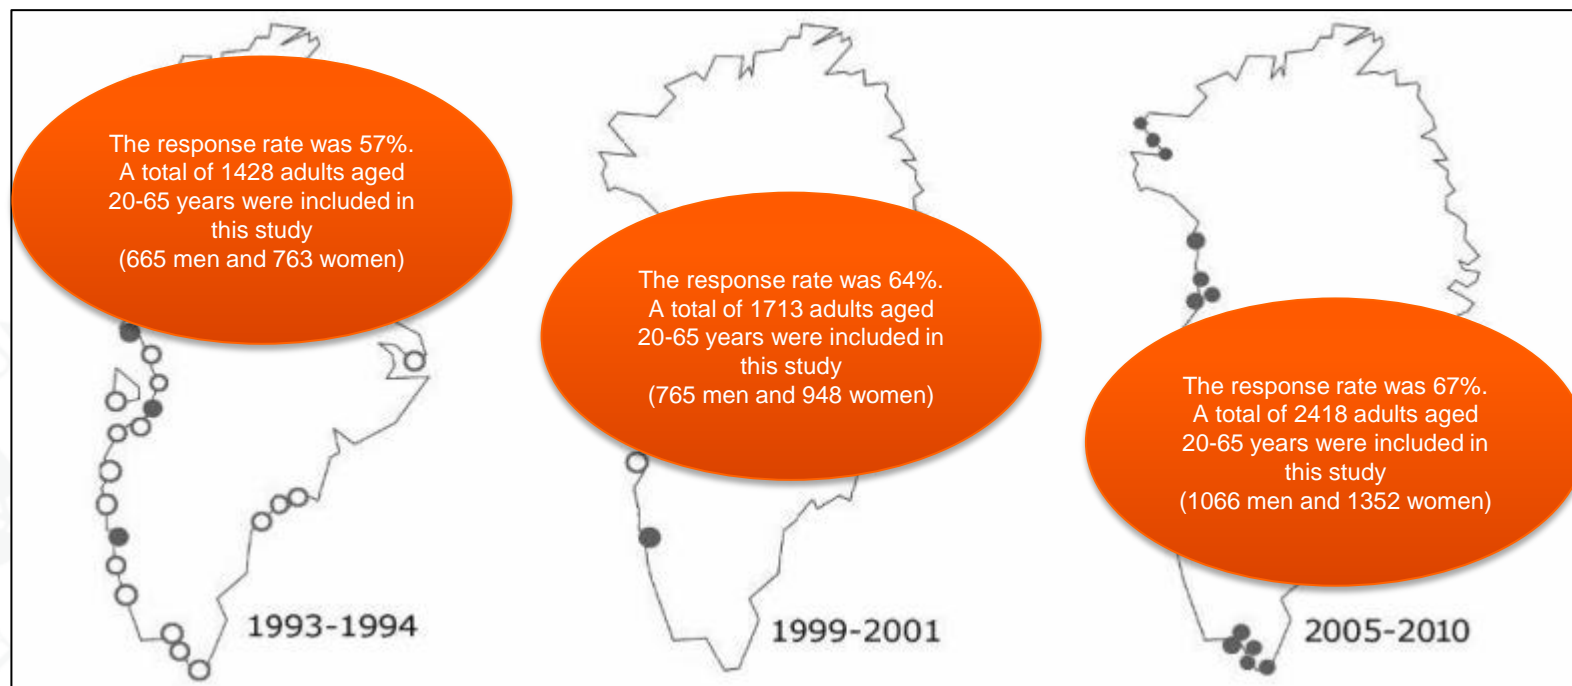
The response rate was 57%.
A total of 1428 adults aged 20-65 years were included in this study
(665 men and 763 women)

1993-1994

The response rate was 64%.
A total of 1713 adults aged 20-65 years were included in this study
(765 men and 948 women)

1999-2001

The response rate was 67%.
A total of 2418 adults aged 20-65 years were included in this study
(1066 men and 1352 women)

2005-2010